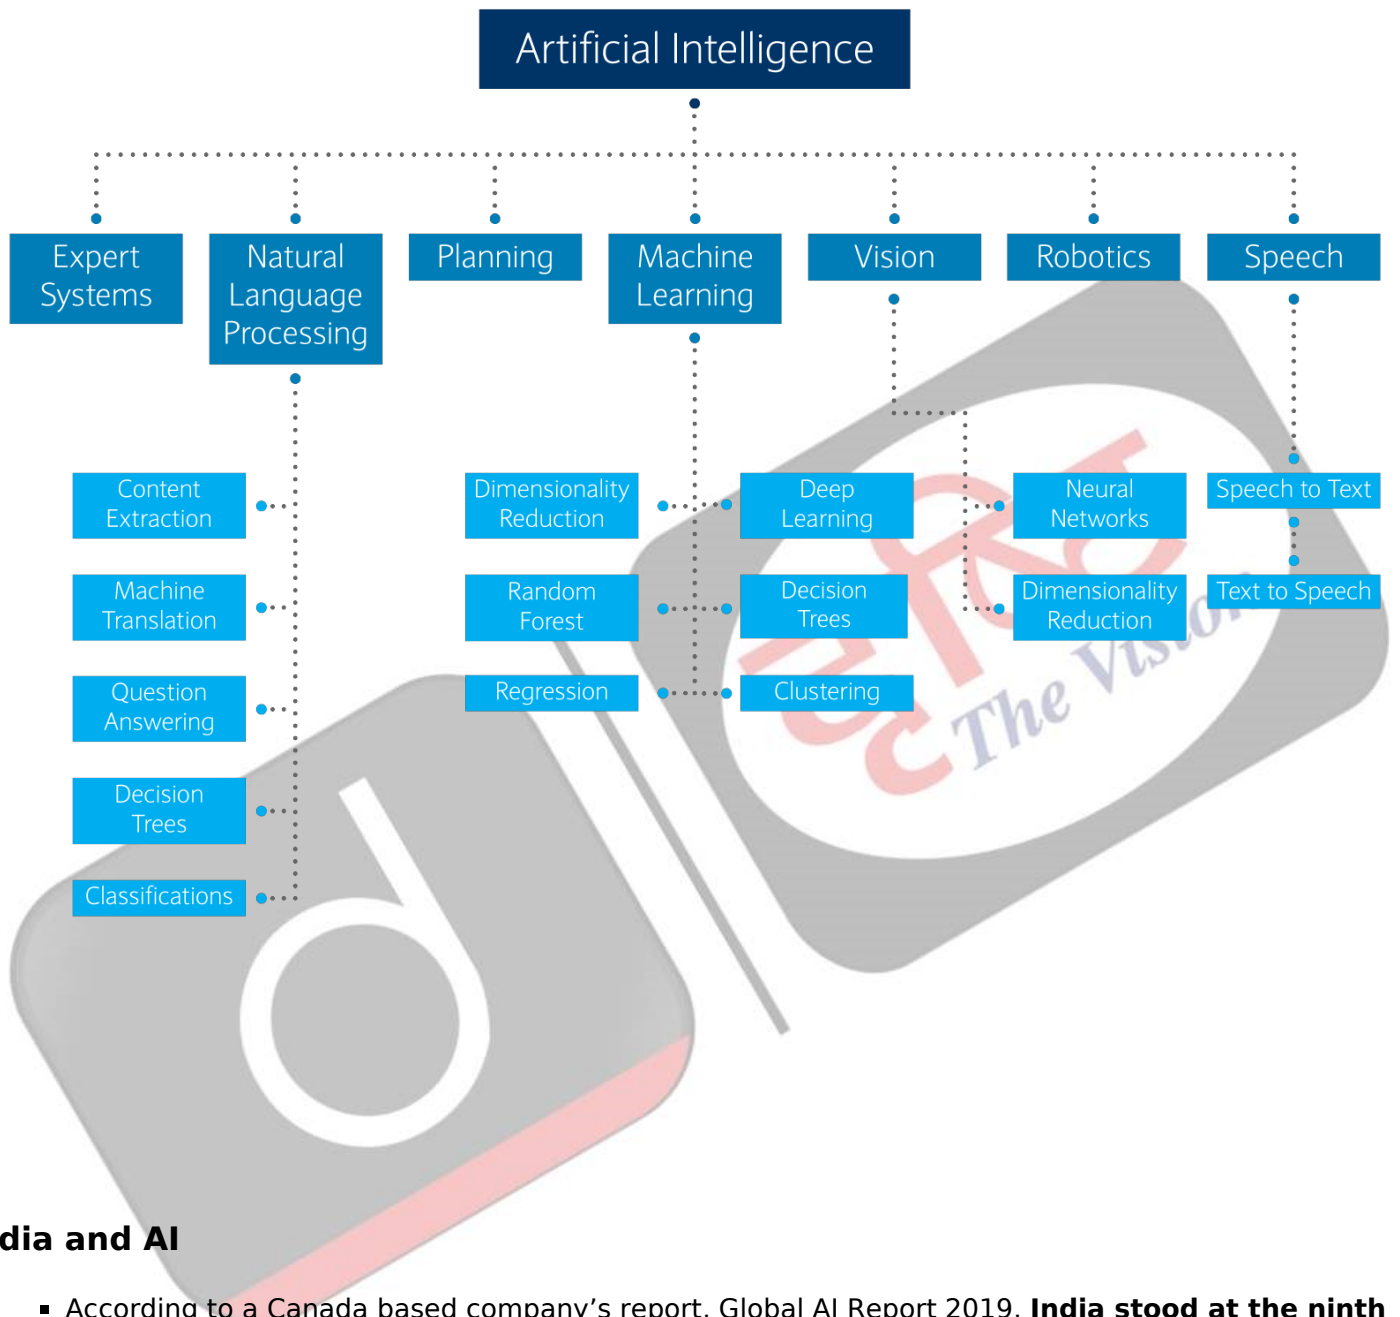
Artificial Intelligence

Expert Systems

Natural Language Processing

Planning

Machine Learning

Vision

Robotics

Speech

Content Extraction

Machine Translation

Question Answering

Decision Trees

Classifications

Dimensionality Reduction

Random Forest

Regression

Deep Learning

Decision Trees

Clustering

Neural Networks

Dimensionality Reduction

Speech to Text

Text to Speech

The Vision

dia and AI

▪ According to a Canada based company's report, Global AI Report 2019, **India stood at the ninth**